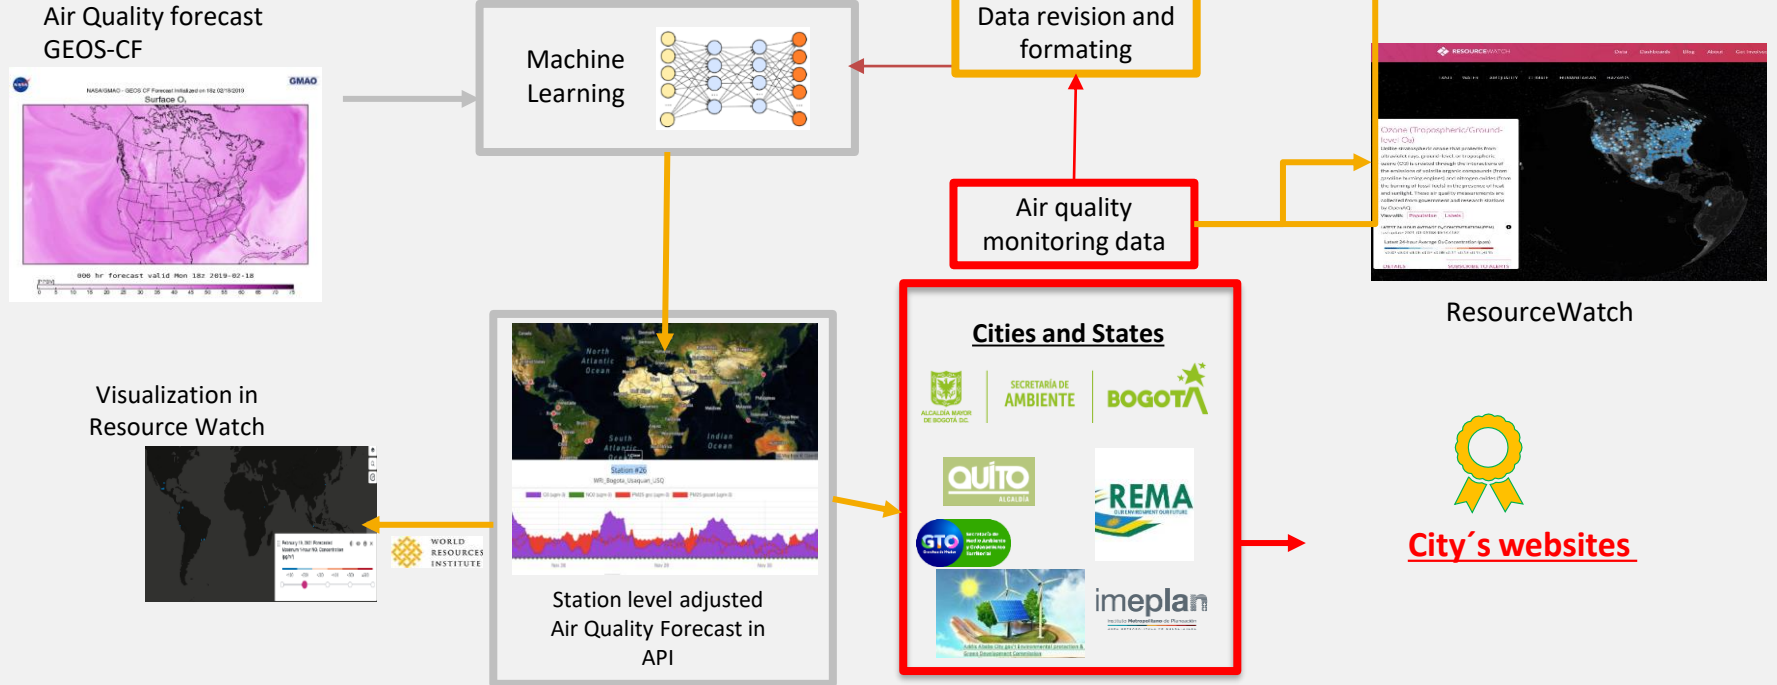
Air Quality forecast GEOS-CF

NASA/GMAO - GEOS CF Forecast initialized on 18z 02/18/2019
Surface $O_3$
GMAO
000 hr forecast valid Mon 18z 2019-02-18

Machine Learning

Data revision and formating

Air quality monitoring data

RESOURCE WATCH

Ozone (Tropospheric/Ground-level $O_3$)

ResourceWatch

Visualization in Resource Watch

WORLD RESOURCES INSTITUTE

North Atlantic Ocean
South Atlantic Ocean
Indian Ocean

Station #26

Station level adjusted Air Quality Forecast in API

Cities and States

ALCALDÍA MAYOR DE BOGOTÁ D.C.
SECRETARÍA DE AMBIENTE
BOGOTÁ

QUITO
ALCALDÍA

REMA

GTO

imeplan

City´s websites